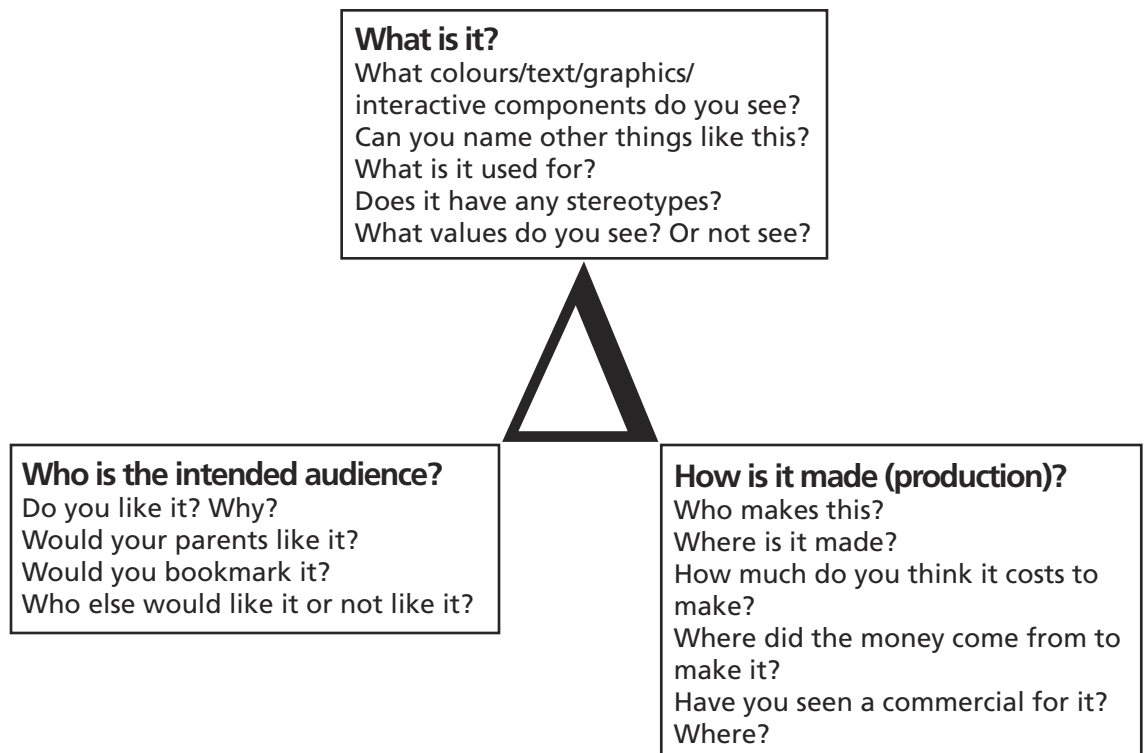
**What is it?**
What colours/text/graphics/interactive components do you see?
Can you name other things like this?
What is it used for?
Does it have any stereotypes?
What values do you see? Or not see?

**Who is the intended audience?**
Do you like it? Why?
Would your parents like it?
Would you bookmark it?
Who else would like it or not like it?

**How is it made (production)?**
Who makes this?
Where is it made?
How much do you think it costs to make?
Where did the money come from to make it?
Have you seen a commercial for it? Where?